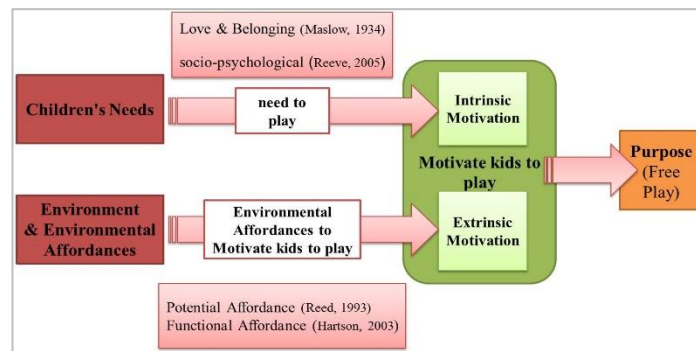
Love & Belonging (Maslow, 1934)
socio-psychological (Reeve, 2005)

Children's Needs

need to play

Intrinsic Motivation

Motivate kids to play

Purpose (Free Play)

Environment & Environmental Affordances

Environmental Affordances to Motivate kids to play

Extrinsic Motivation

Potential Affordance (Reed, 1993)
Functional Affordance (Hartson, 2003)